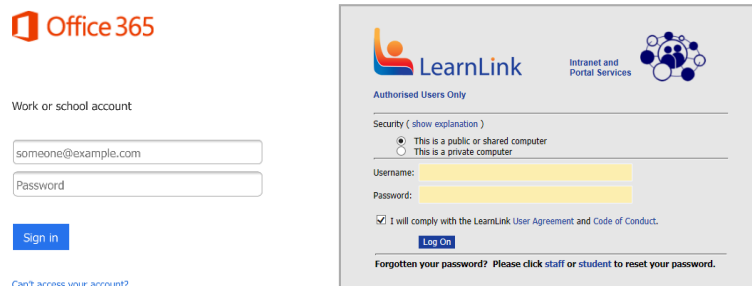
Office 365

Work or school account

someone@example.com

Password

Sign in

Can't access your account?

LearnLink

Intranet and Portal Services

Authorised Users Only

Security ( show explanation )

This is a public or shared computer
This is a private computer

Username:

Password:

I will comply with the LearnLink User Agreement and Code of Conduct.

Log On

Forgotten your password? Please click staff or student to reset your password.